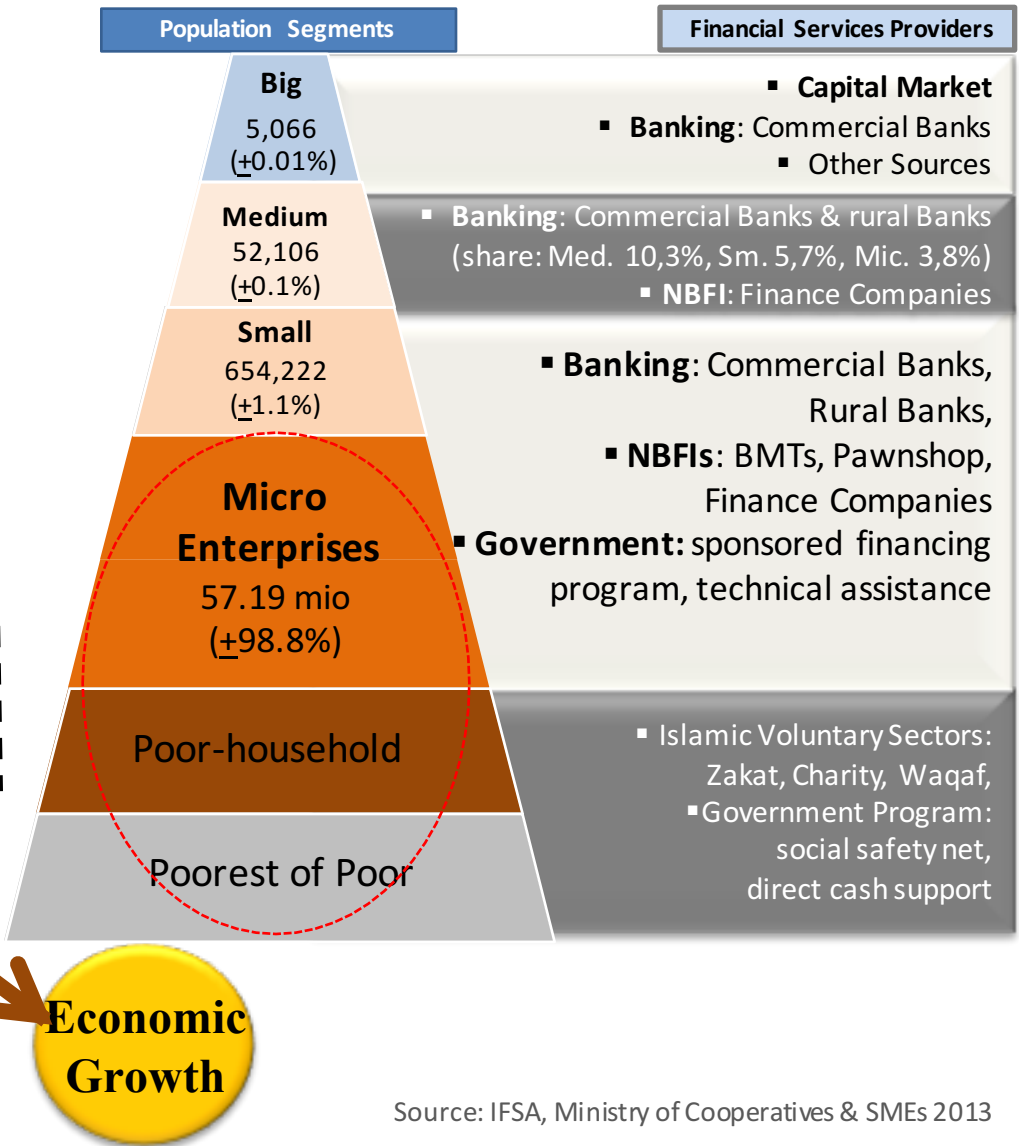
Population Segments

Financial Services Providers

Big
5,066
($\pm$0.01%)

▪ Capital Market
▪ Banking: Commercial Banks
▪ Other Sources

Medium
52,106
($\pm$0.1%)

▪ Banking: Commercial Banks & rural Banks (share: Med. 10,3%, Sm. 5,7%, Mic. 3,8%)
▪ NBFI: Finance Companies

Small
654,222
($\pm$1.1%)

▪ Banking: Commercial Banks, Rural Banks,
▪ NBFIs: BMTs, Pawnshop, Finance Companies
▪ Government: sponsored financing program, technical assistance

Micro Enterprises
57.19 mio
($\pm$98.8%)

Poor-household

▪ Islamic Voluntary Sectors: Zakat, Charity, Waqaf,
▪ Government Program: social safety net, direct cash support

Poorest of Poor

Economic Growth

Source: IFSA, Ministry of Cooperatives & SMEs 2013